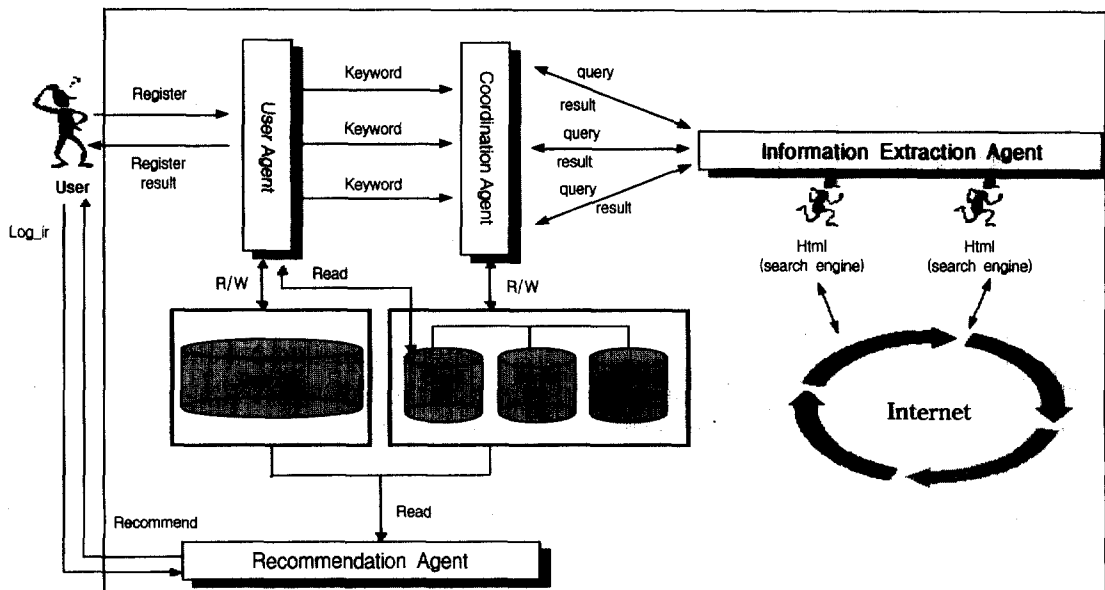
Register

Register result

User

Log_ir

User Agent

Keyword

Keyword

Keyword

Coordination Agent

query

result

query

result

query

result

Information Extraction Agent

Html (search engine)

Html (search engine)

R/W

Read

R/W

Internet

Read

Recommend

Recommendation Agent